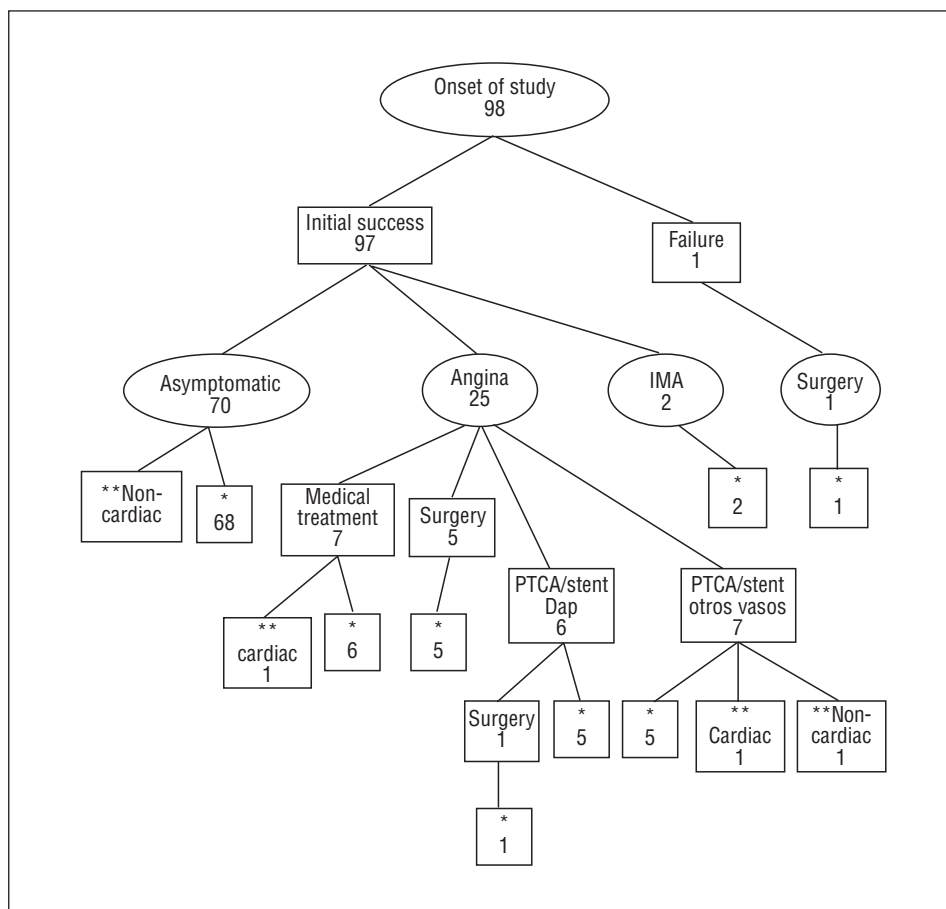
Onset of study
98

Initial success
97

Failure
1

Asymptomatic
70

Angina
25

IMA
2

Surgery
1

**Non-cardiac

*
68

Medical treatment
7

Surgery
5

PTCA/stent Dap
6

PTCA/stent otros vasos
7

*
2

*
1

**
cardiac
1

*
6

*
5

Surgery
1

*
5

*
5

**
Cardiac
1

**Non-cardiac
1

*
1